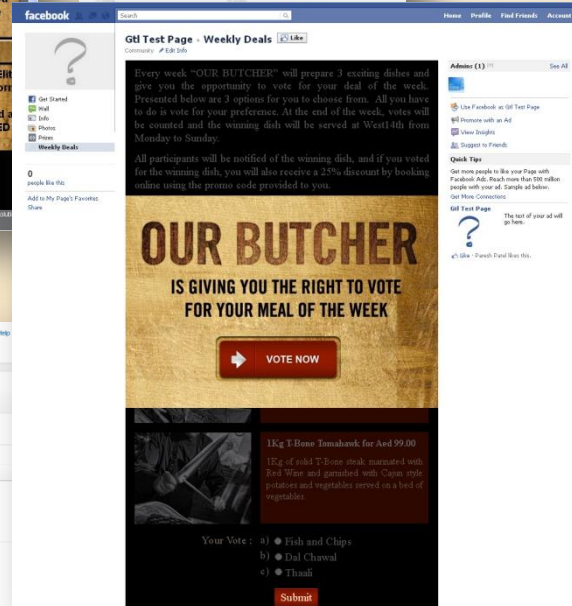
facebook

Search

Home Profile Find Friends Account

Gtl Test Page › Weekly Deals Like

Community Edit Info

Get Started
Wall
Info
Photos
Prizes
Weekly Deals

0
people like this

Add to My Page's Favorites
Share

Every week "OUR BUTCHER" will prepare 3 exciting dishes and give you the opportunity to vote for your deal of the week. Presented below are 3 options for you to choose from. All you have to do is vote for your preference. At the end of the week, votes will be counted and the winning dish will be served at West14th from Monday to Sunday.

All participants will be notified of the winning dish, and if you voted for the winning dish, you will also receive a 25% discount by booking online using the promo code provided to you.

OUR BUTCHER
IS GIVING YOU THE RIGHT TO VOTE FOR YOUR MEAL OF THE WEEK

VOTE NOW

1Kg T-Bone Tomahawk for Aed 99.00

1Kg of solid T-Bone steak marinated with Red Wine and garnished with Cajun style potatoes and vegetables served on a bed of vegetables.

Your Vote : a) Fish and Chips
b) Dal Chawal
c) Thaali

Submit

Admins (1) See All

Use Facebook as Gtl Test Page
Promote with an Ad
View Insights
Suggest to Friends

Quick Tips
Get more people to like your Page with Facebook Ads. Reach more than 500 million people with your ad. Sample ad below.
Get More Connections

Gtl Test Page
The text of your ad will go here.
Like · Paresh Patel likes this.